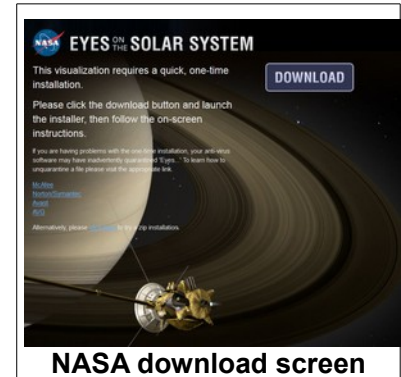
NASA EYES ON THE SOLAR SYSTEM

This visualization requires a quick, one-time installation.

DOWNLOAD

Please click the download button and launch the installer, then follow the on-screen instructions.

If you are having problems with the one-time installation, your anti-virus software may have inadvertently quarantined "Eyes..." To learn how to unquarantine a file please visit the appropriate link.

McAfee
Norton/Symantec
Avast
AVG

Alternatively, please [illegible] try a zip installation.

NASA download screen